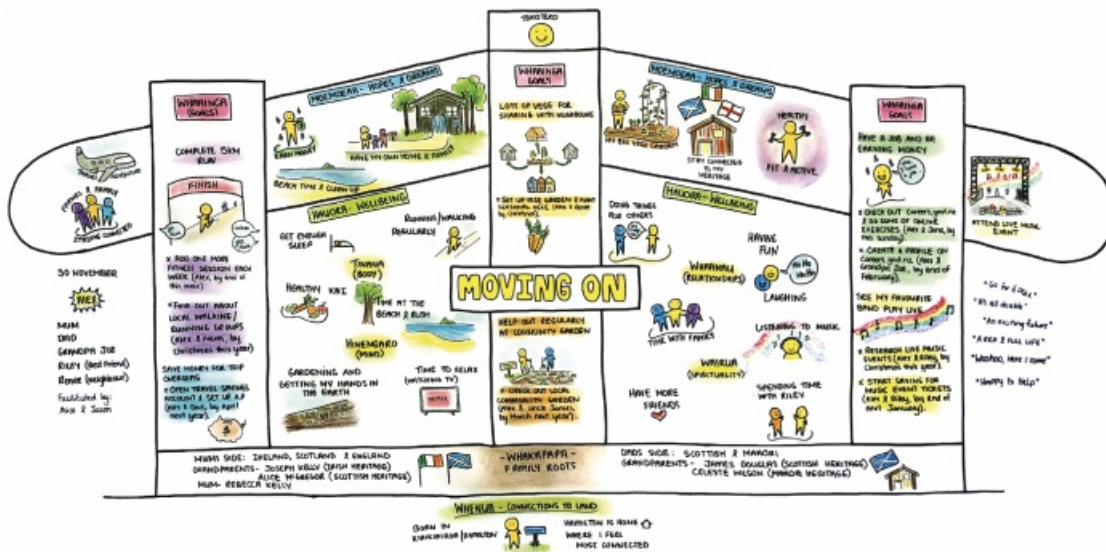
TEKOTEKO

WHAINGA GOALS

LOTS OF VEGE FOR SHARING WITH WHANAU

× SET UP VEGE GARDEN & PLANT SEASONAL VEGE (ME & Nana, by Christmas)

MOEMOEA - HOPES & DREAMS

EARN MONEY

HAVE MY OWN HOME & FAMILY

BEACH TIME & CLEAN UP

MOEMOEA - HOPES & DREAMS

MY BIG VEGE GARDEN

STAY CONNECTED TO MY HERITAGE

HEALTHY

FIT & ACTIVE

WHAINGA GOALS

COMPLETE 5KM RUN

FINISH

× ADD ONE MORE FITNESS SESSION EACH WEEK (ME & Alex, by end of this week)

× FIND OUT ABOUT LOCAL WALKING / RUNNING GROUPS (ME & MUM, by Christmas this year)

SAVE MONEY FOR TRIP OVERSEAS

× OPEN TRAVEL SAVINGS ACCOUNT & SET UP A/P (ME & Dad, by April next year)

HAUORA - WELLBEING

GET ENOUGH SLEEP

RUNNING/WALKING REGULARLY

TINANA (BODY)

HEALTHY KAI

TIME AT THE BEACH & BUSH

HINENGARO (MIND)

GARDENING AND GETTING MY HANDS IN THE EARTH

TIME TO RELAX (WATCHING TV)

MOVING ON

HELP OUT REGULARLY AT COMMUNITY GARDEN

× CHECK OUT LOCAL COMMUNITY GARDEN (ME & Uncle James, by March next year)

HAUORA - WELLBEING

DOING THINGS FOR OTHERS

HAVING FUN

WHANAU (RELATIONSHIPS)

LAUGHING

TIME WITH FAMILY

LISTENING TO MUSIC

WAIRUA (SPIRITUALITY)

HAVE MORE FRIENDS

SPENDING TIME WITH RILEY

WHAINGA GOALS

HAVE A JOB AND BE EARNING MONEY

× CHECK OUT Careers.govt.nz & DO SOME OF ONLINE EXERCISES (ME & Jane, by this Sunday)

× CREATE A PROFILE ON Careers.govt.nz (ME & Grandpa Joe, by end of February)

SEE MY FAVOURITE BAND PLAY LIVE

× RESEARCH LIVE MUSIC EVENTS (ME & Riley, by Christmas this year)

× START SAVING FOR MUSIC EVENT TICKETS (ME & Riley, by end of next January)

TRAVEL OVERSEAS

FRIENDS & FAMILY

STAYING CONNECTED

ATTEND LIVE MUSIC EVENT

30 NOVEMBER

ME!

MUM
DAD
GRANDPA JOE
RILEY (Best friend)
Renee (neighbour)

Facilitated by: Alex & Jason

"Go for it Alex"
"It's all doable"
"An exciting future"
"Alex's full life"
"Woohoo, here I come"
"Happy to help"

MUMS SIDE: IRELAND, SCOTLAND & ENGLAND
GRANDPARENTS - JOSEPH KELLY (IRISH HERITAGE)
ALICE McGREGOR (SCOTTISH HERITAGE)
MUM - REBECCA KELLY

WHAKAPAPA - FAMILY ROOTS

DADS SIDE: SCOTTISH & MAORI
GRANDPARENTS - JAMES DOUGLAS (SCOTTISH HERITAGE)
CELESTE WILSON (MAORI HERITAGE)

WHENUA - CONNECTIONS TO LAND

BORN IN KIRIKIRIROA HAMILTON

HAMILTON IS HOME WHERE I FEEL MOST CONNECTED